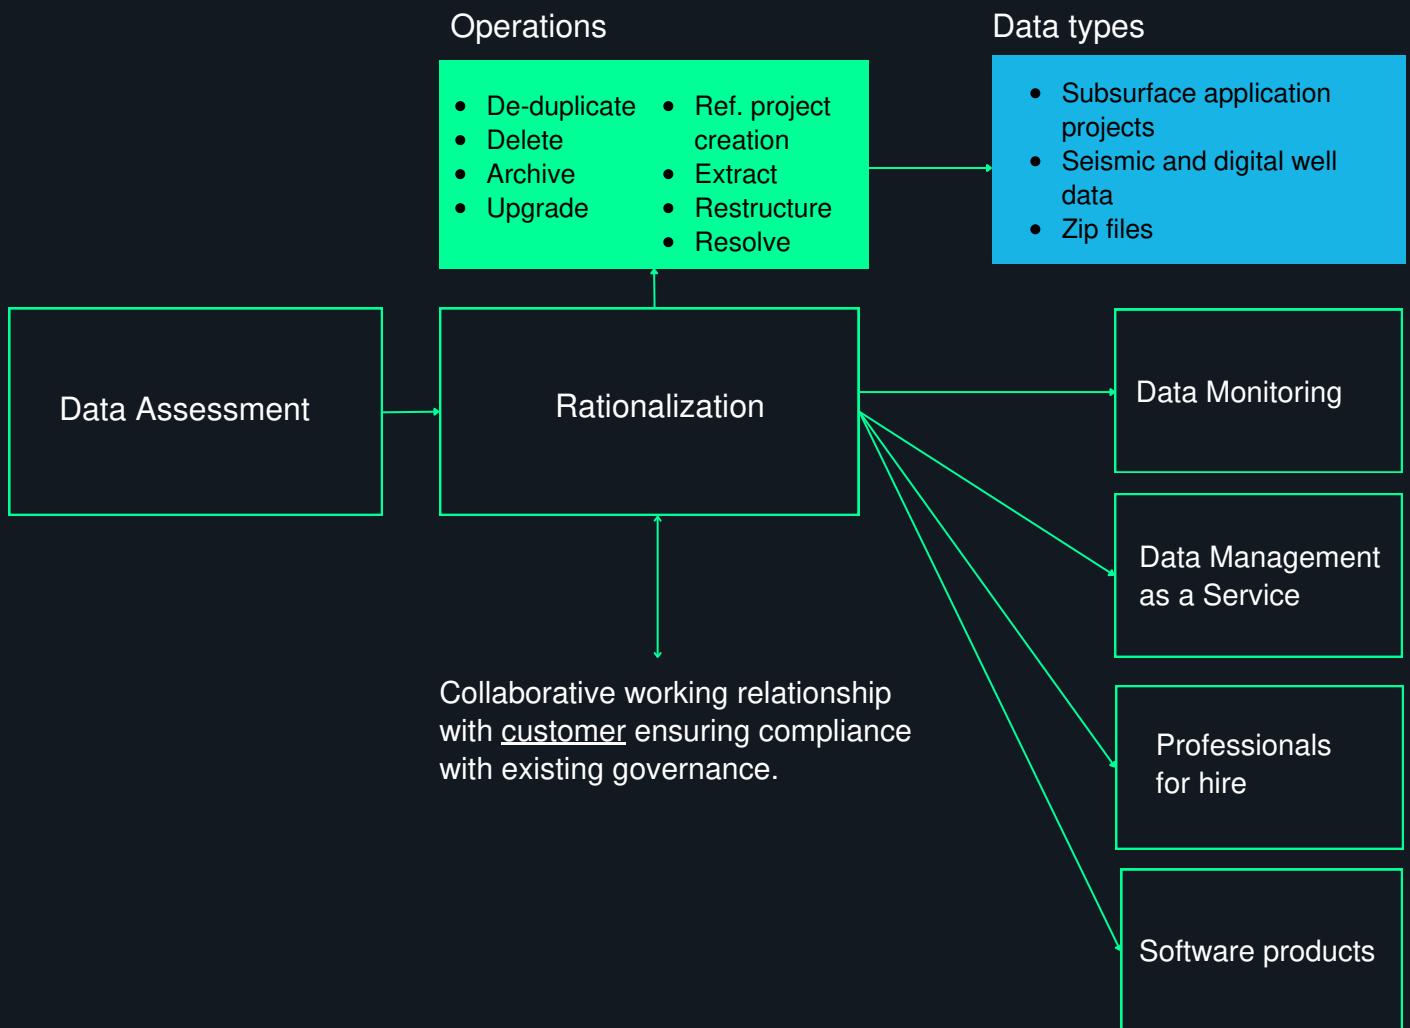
Operations

- De-duplicate
- Delete
- Archive
- Upgrade

- Ref. project creation
- Extract
- Restructure
- Resolve

Data types

- Subsurface application projects
- Seismic and digital well data
- Zip files

Data Assessment

Rationalization

Data Monitoring

Data Management as a Service

Professionals for hire

Software products

Collaborative working relationship with customer ensuring compliance with existing governance.